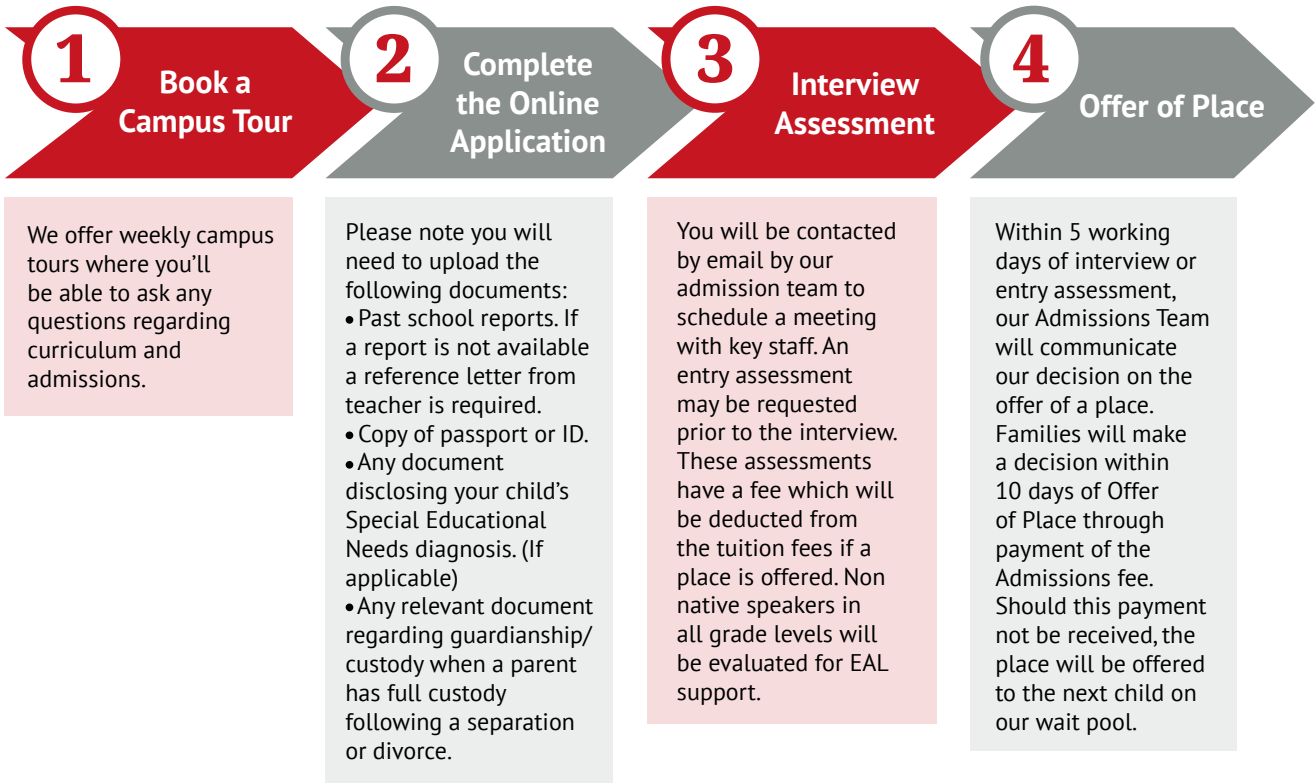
1 Book a Campus Tour

2 Complete the Online Application

3 Interview Assessment

4 Offer of Place

We offer weekly campus tours where you'll be able to ask any questions regarding curriculum and admissions.

Please note you will need to upload the following documents:
• Past school reports. If a report is not available a reference letter from teacher is required.
• Copy of passport or ID.
• Any document disclosing your child's Special Educational Needs diagnosis. (If applicable)
• Any relevant document regarding guardianship/ custody when a parent has full custody following a separation or divorce.

You will be contacted by email by our admission team to schedule a meeting with key staff. An entry assessment may be requested prior to the interview. These assessments have a fee which will be deducted from the tuition fees if a place is offered. Non native speakers in all grade levels will be evaluated for EAL support.

Within 5 working days of interview or entry assessment, our Admissions Team will communicate our decision on the offer of a place. Families will make a decision within 10 days of Offer of Place through payment of the Admissions fee. Should this payment not be received, the place will be offered to the next child on our wait pool.